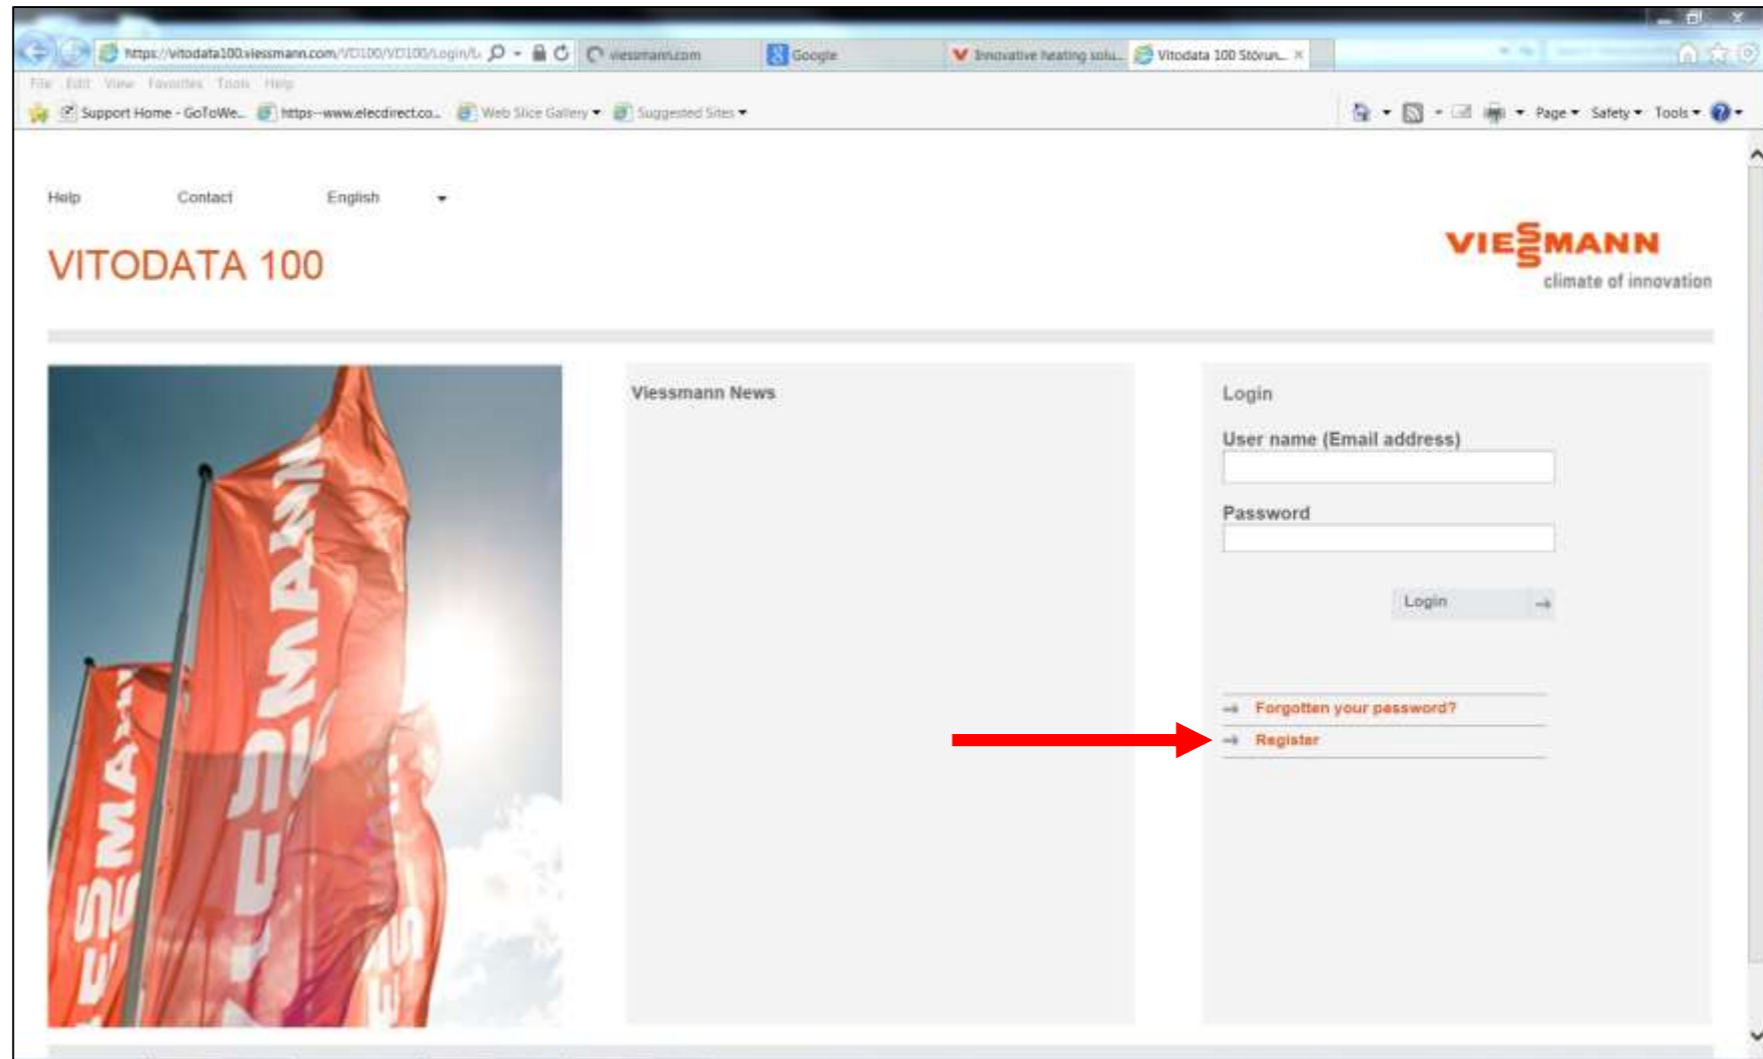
https://vitodata100.viessmann.com/VD100/VD100/Login/L
viessmann.com
Google
Innovative heating solu...
Vitodata 100 Störun...

File Edit View Favorites Tools Help

Support Home - GoToWe... https--www.elecdirect.co... Web Slice Gallery Suggested Sites

Page Safety Tools

Help Contact English

VITODATA 100

VIESSMANN
climate of innovation

Viessmann News

Login

User name (Email address)

Password

Login

Forgotten your password?

Register